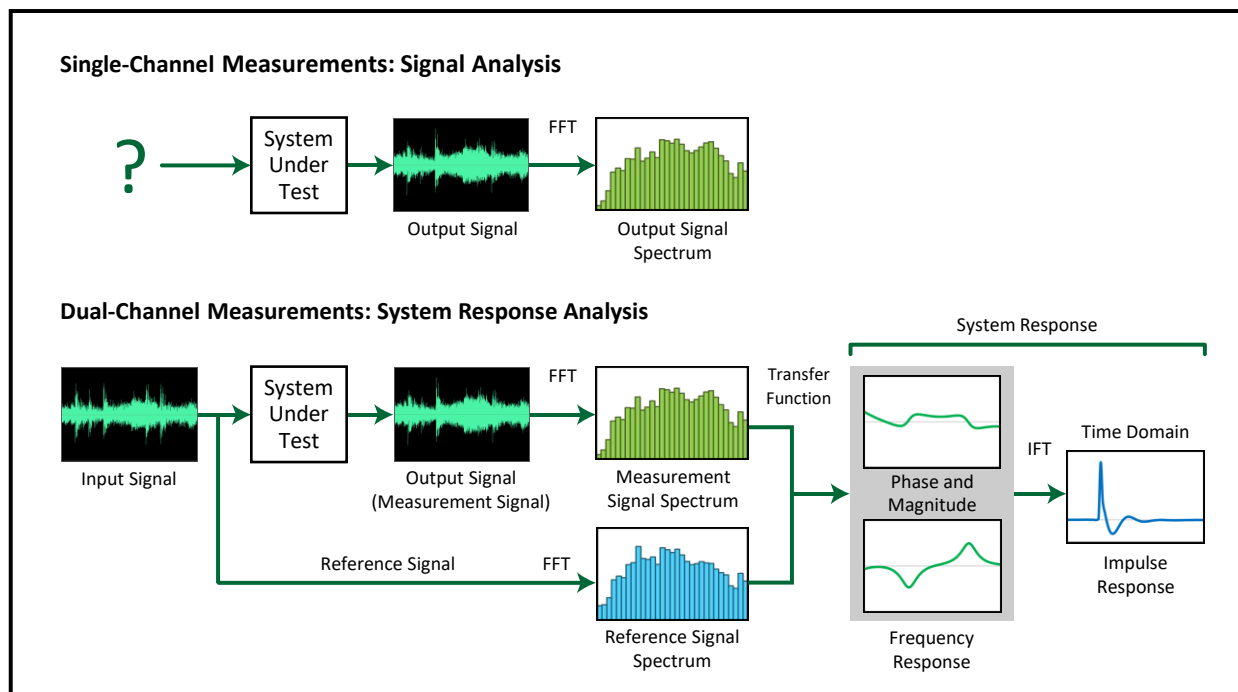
Single-Channel Measurements: Signal Analysis

?

System Under Test

FFT

Output Signal

Output Signal Spectrum

Dual-Channel Measurements: System Response Analysis

System Response

Input Signal

System Under Test

FFT

Output Signal (Measurement Signal)

Measurement Signal Spectrum

Transfer Function

Phase and Magnitude

IFT

Time Domain

Impulse Response

Reference Signal

FFT

Reference Signal Spectrum

Frequency Response